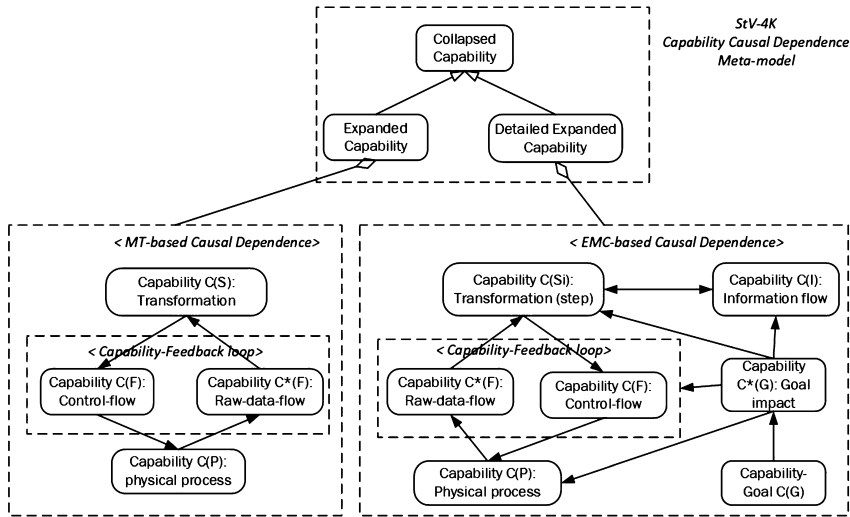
StV-4K
Capability Causal Dependence
Meta-model

Collapsed Capability

Expanded Capability

Detailed Expanded Capability

< MT-based Causal Dependence>

Capability C(S): Transformation

< Capability-Feedback loop>

Capability C(F): Control-flow

Capability C*(F): Raw-data-flow

Capability C(P): physical process

< EMC-based Causal Dependence>

Capability C(Si): Transformation (step)

Capability C(I): Information flow

< Capability-Feedback loop>

Capability C*(F): Raw-data-flow

Capability C(F): Control-flow

Capability C*(G): Goal impact

Capability C(P): Physical process

Capability-Goal C(G)